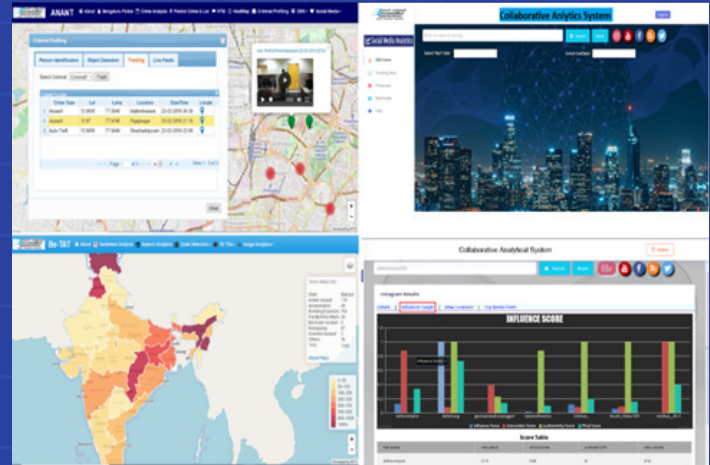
ANANT

Criminal Profiling

Person Identification | Object Detection | Tracking | Live Feeds

Crime Type | Lat | Long | Location | Date/Time | Locate

Assault

Assault

Auto Theft

Close

Collaborative Analytics System

Social Media Analytics

Be-TAT

Collaborative Analytical System

Instagram Results

INFLUENCE SCORE

Score Table